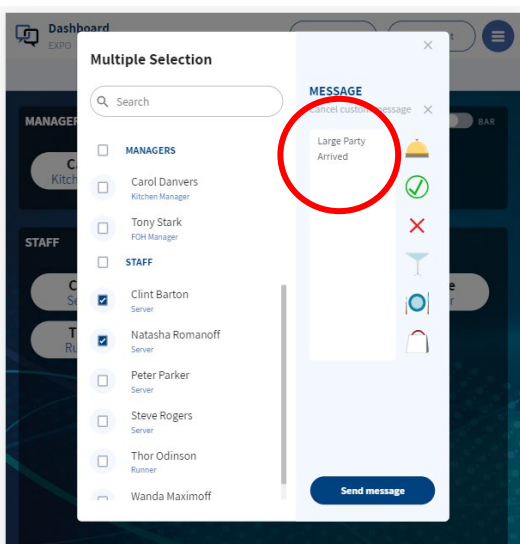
Dashboard
EXPO

Multiple Selection

Search

MANAGERS

Carol Danvers
Kitchen Manager

Tony Stark
FOH Manager

STAFF

Clint Barton
Server

Natasha Romanoff
Server

Peter Parker
Server

Steve Rogers
Server

Thor Odinson
Runner

Wanda Maximoff

MESSAGE
Cancel custom message

Large Party Arrived

Send message

MANAGER
BAR
STAFF